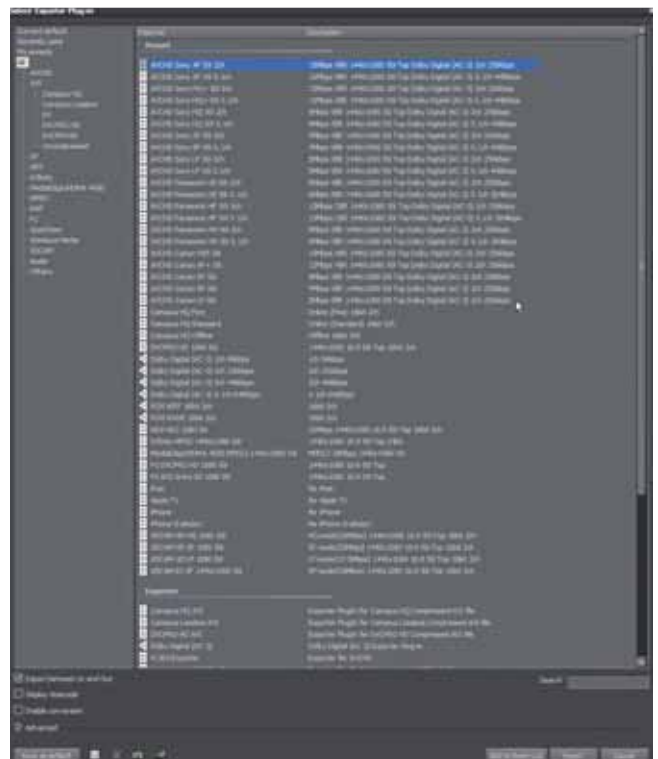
Select Exporter Plug-in

Current default
Recently used
My presets
AVCHD
DVD
Canopus HQ
Canopus Lossless
DV
DVCPRO HD
HDV
Uncompressed

Preset
AVCHD Sony HF 24 1/2
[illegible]

Exporter
Canopus HQ AVI
Canopus Lossless AVI
DVCPRO HD AVI
Dolby Digital (AC-3)
H.264 Exporter

Export between In and Out
Display Timecode
Enable conversion
Advanced

Search

Save as default
Add to Presets
Export
Cancel